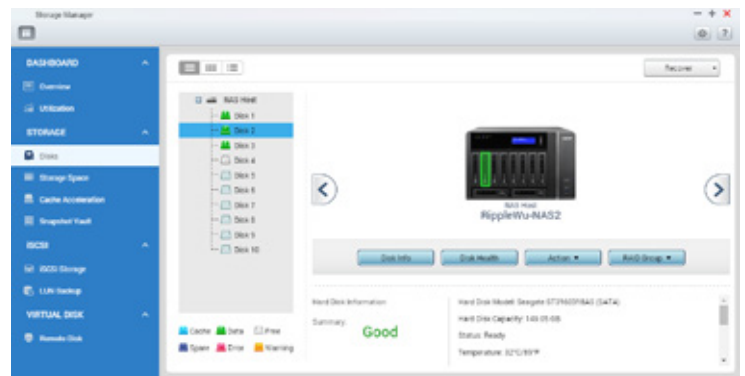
Storage Manager

DASHBOARD
Overview
Utilization
STORAGE
Disks
Storage Space
Cache Acceleration
Snapshot Vault
iSCSI
iSCSI Storage
LUN Backup
VIRTUAL DISK
Remote Disk

Recover

NAS Host
Disk 1
Disk 2
Disk 3
Disk 4
Disk 5
Disk 6
Disk 7
Disk 8
Disk 9
Disk 10

Cache Data Free
Spare Error Warning

NAS Host
RippleWu-NAS2

Disk Info
Disk Health
Action ▾
RAID Group ▾

Hard Disk Information
Summary:
Good

Hard Disk Model: Seagate ST3160318AS (SATA)
Hard Disk Capacity: 149.05 GB
Status: Ready
Temperature: 32°C/89°F